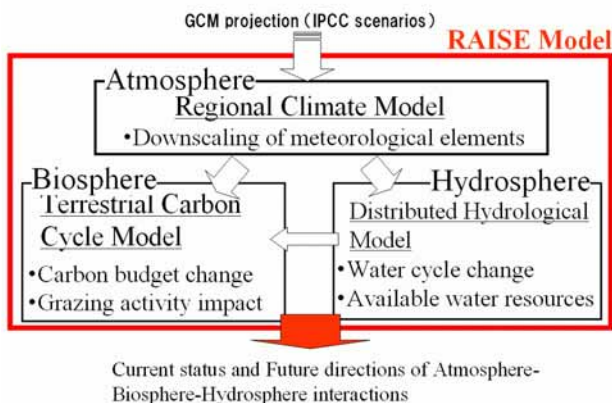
GCM projection (IPCC scenarios)

RAISE Model

Atmosphere

Regional Climate Model

•Downscaling of meteorological elements

Biosphere

Terrestrial Carbon Cycle Model

•Carbon budget change
•Grazing activity impact

Hydrosphere

Distributed Hydrological Model

•Water cycle change
•Available water resources

Current status and Future directions of Atmosphere-Biosphere-Hydrosphere interactions